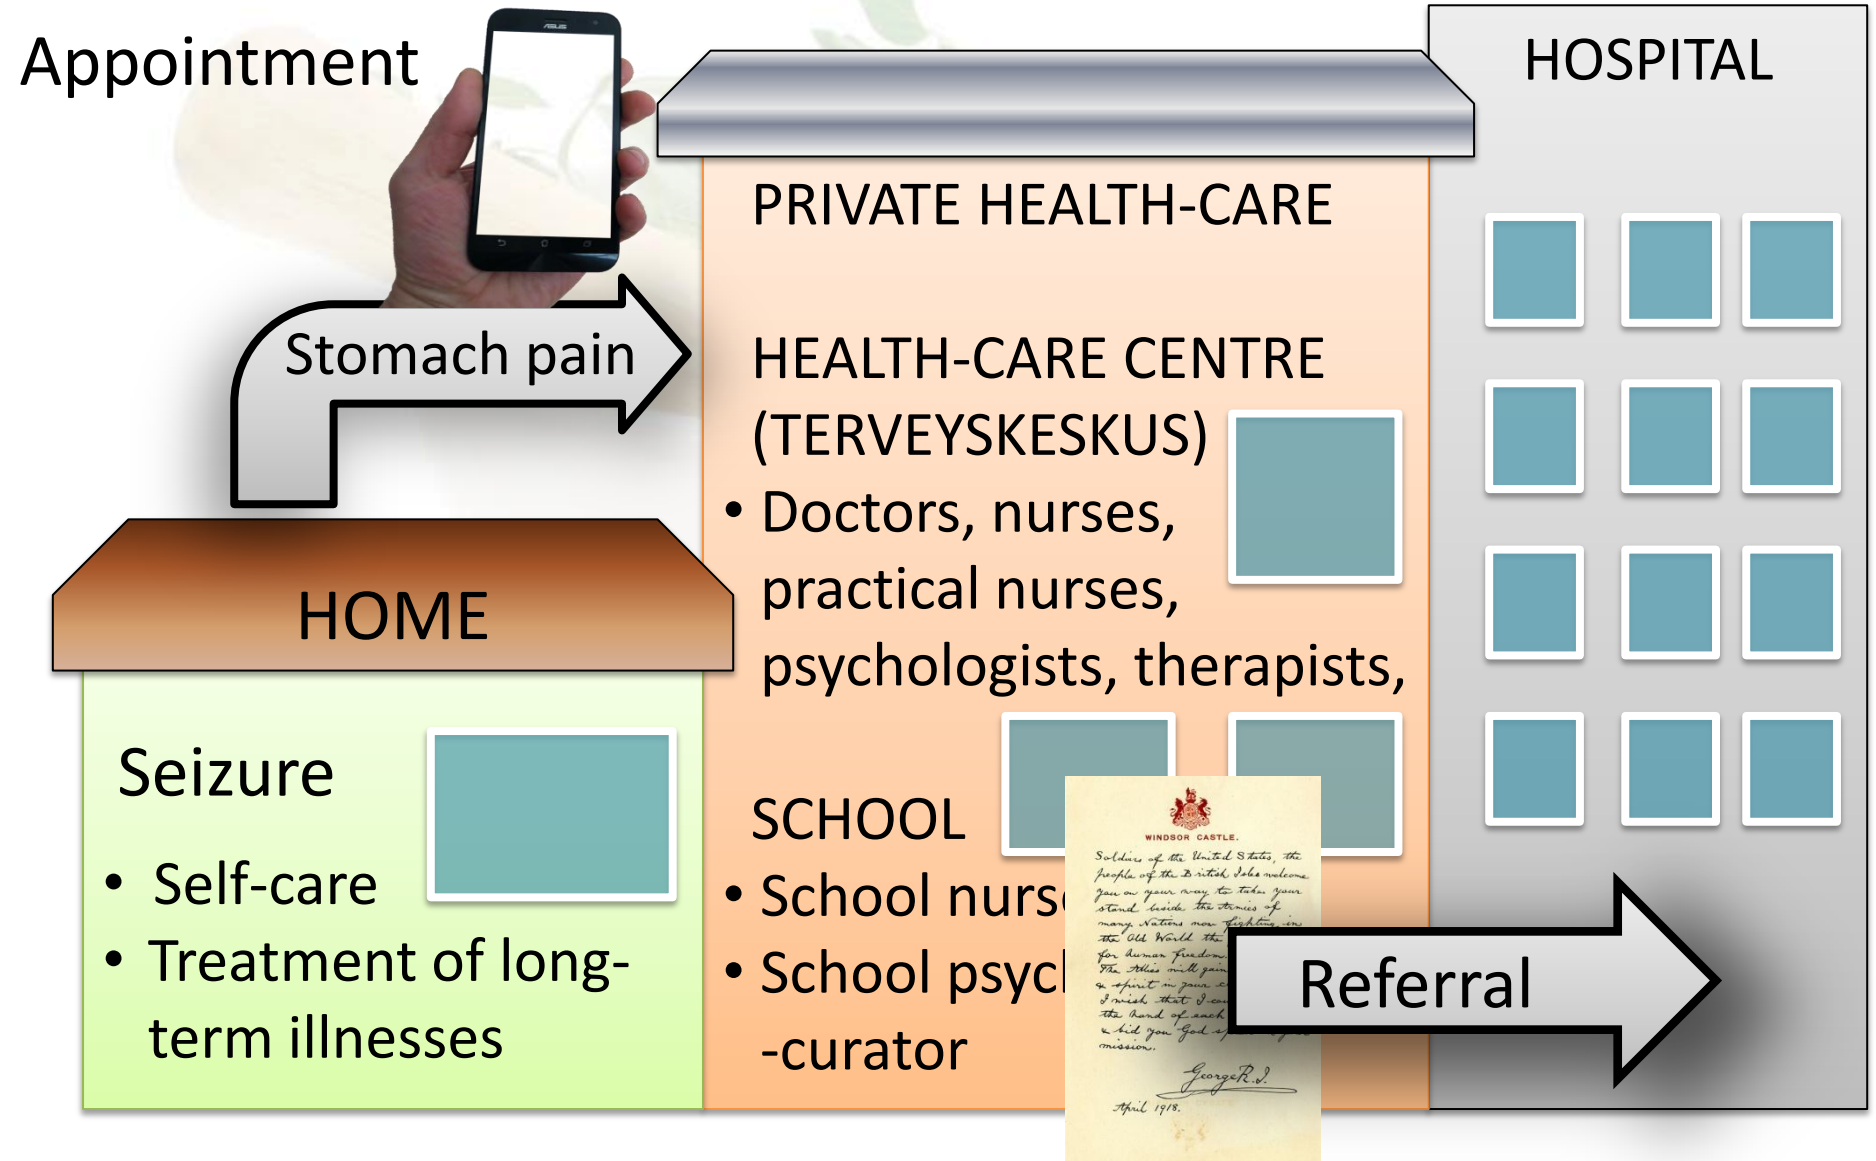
Appointment

HOSPITAL

PRIVATE HEALTH-CARE

Stomach pain

HEALTH-CARE CENTRE (TERVEYSKESKUS)
• Doctors, nurses, practical nurses, psychologists, therapists,

HOME

Seizure
• Self-care
• Treatment of long-term illnesses

SCHOOL
• School nurs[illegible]
• School psyc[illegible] -curator

WINDSOR CASTLE.
Soldiers of the United States, the people of the British Isles welcome you on your way to take your stand beside the armies of many Nations now fighting in the Old World the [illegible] for human freedom. The Allies will gain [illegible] spirit in your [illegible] I wish that I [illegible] the hand of each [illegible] bid you God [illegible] mission.
George R.I.
April 1918.

Referral